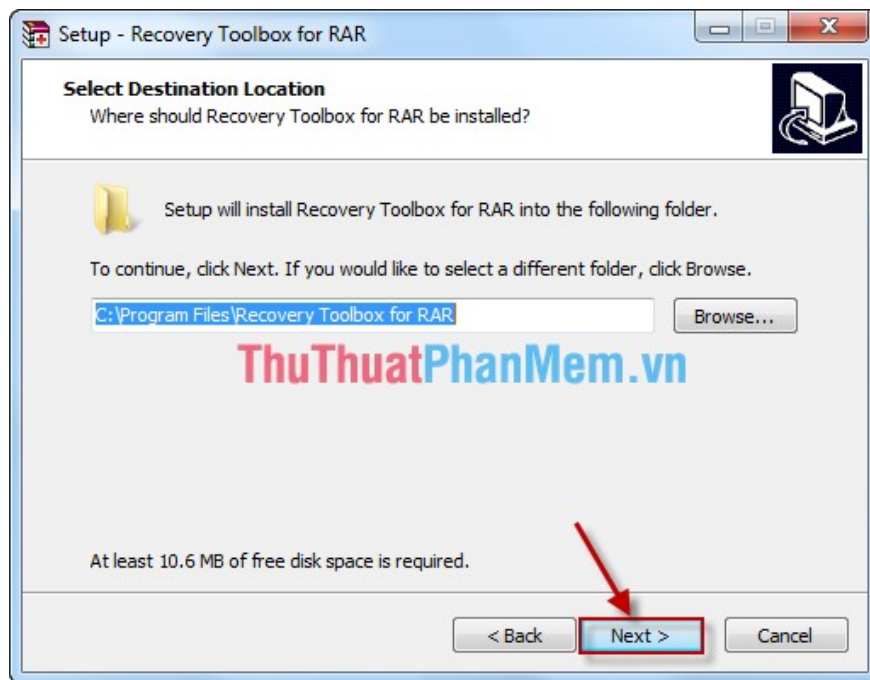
Setup - Recovery Toolbox for RAR

Select Destination Location
Where should Recovery Toolbox for RAR be installed?

Setup will install Recovery Toolbox for RAR into the following folder.

To continue, click Next. If you would like to select a different folder, click Browse.

C:\Program Files\Recovery Toolbox for RAR

Browse...

ThuThuatPhanMem.vn

At least 10.6 MB of free disk space is required.

< Back

Next >

Cancel